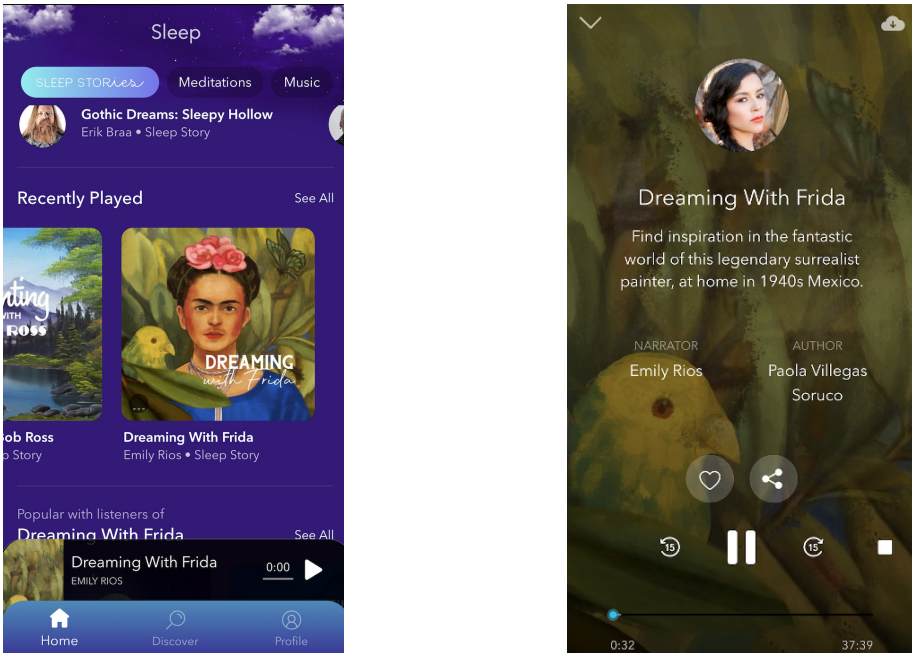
Sleep

SLEEP STORIES Meditations Music

Gothic Dreams: Sleepy Hollow
Erik Braa • Sleep Story

Recently Played See All

nting WITH ROSS

DREAMING with Frida

ob Ross
o Story

Dreaming With Frida
Emily Rios • Sleep Story

Popular with listeners of
Dreaming With Frida See All

Dreaming With Frida
EMILY RIOS
0:00

Home Discover Profile

Dreaming With Frida

Find inspiration in the fantastic world of this legendary surrealist painter, at home in 1940s Mexico.

NARRATOR
Emily Rios

AUTHOR
Paola Villegas Soruco

15 15

0:32 37:39